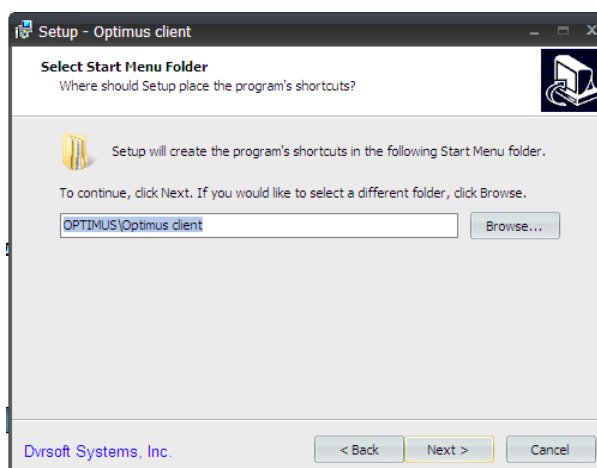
Setup - Optimus client

Select Start Menu Folder
Where should Setup place the program's shortcuts?

Setup will create the program's shortcuts in the following Start Menu folder.

To continue, click Next. If you would like to select a different folder, click Browse.

OPTIMUS\Optimus client

Browse...

Dvrsoft Systems, Inc.

< Back

Next >

Cancel